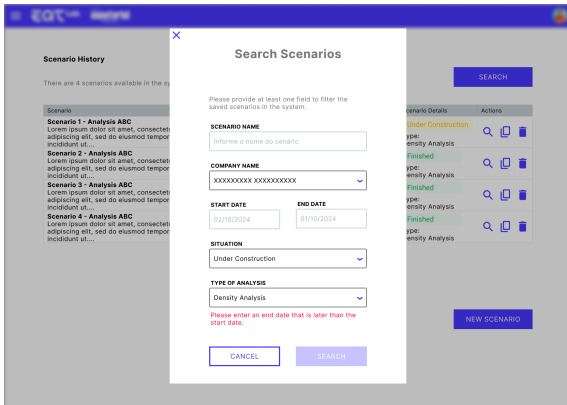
Scenario History

There are 4 scenarios available in the sy

SEARCH

| Scenario | Scenario Details | Actions |
|---|---|---|
| Scenario 1 - Analysis ABC Lorem ipsum dolor sit amet, consectet adipiscing elit, sed do eiusmod tempor incididunt ut.... | Under Construction ype: ensity Analysis | |
| Scenario 2 - Analysis ABC Lorem ipsum dolor sit amet, consectet adipiscing elit, sed do eiusmod tempor incididunt ut.... | Finished ype: ensity Analysis | |
| Scenario 3 - Analysis ABC Lorem ipsum dolor sit amet, consectet adipiscing elit, sed do eiusmod tempor incididunt ut.... | Finished ype: ensity Analysis | |
| Scenario 4 - Analysis ABC Lorem ipsum dolor sit amet, consectet adipiscing elit, sed do eiusmod tempor incididunt ut.... | Finished ype: ensity Analysis | |

NEW SCENARIO

×

Search Scenarios

Please provide at least one field to filter the saved scenarios in the system.

SCENARIO NAME
Informe o nome do cenário

COMPANY NAME
XXXXXXXXX XXXXXXXXXXX

START DATE
02/10/2024

END DATE
01/10/2024

SITUATION
Under Construction

TYPE OF ANALYSIS
Density Analysis

Please enter an end date that is later than the start date.

CANCEL

SEARCH